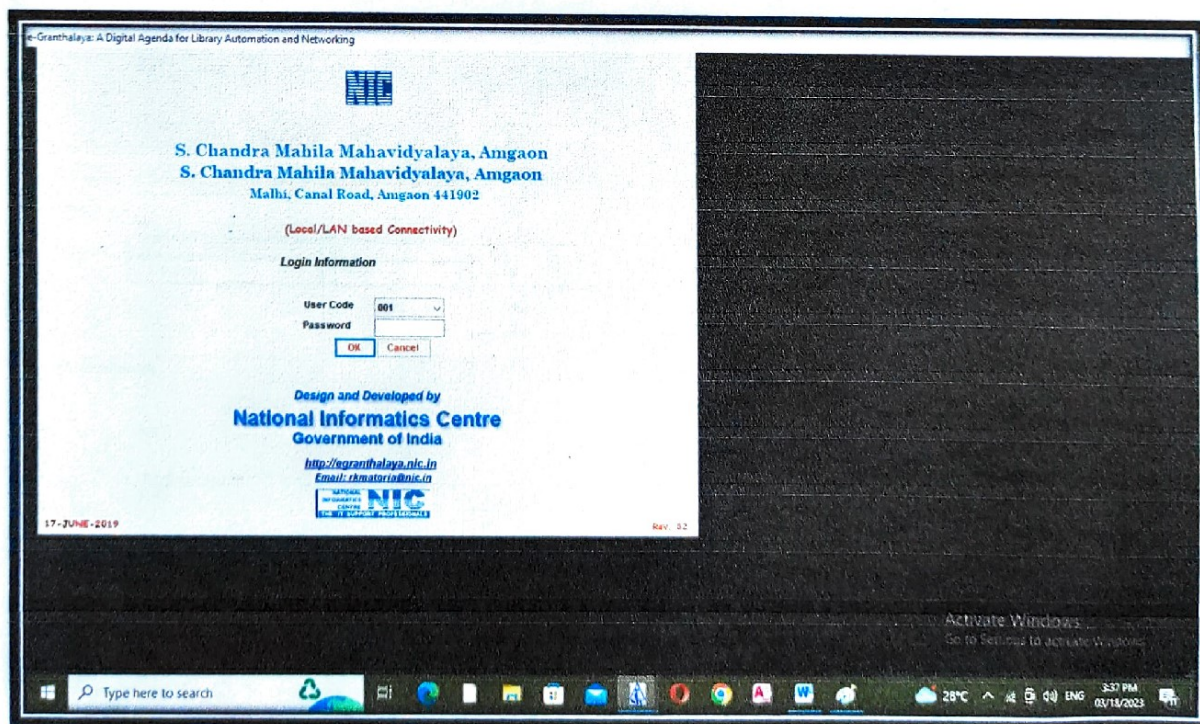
e-Granthalaya: A Digital Agenda for Library Automation and Networking

NIC

S. Chandra Mahila Mahavidyalaya, Amgaon
S. Chandra Mahila Mahavidyalaya, Amgaon
Malhi, Canal Road, Amgaon 441902

(Local/LAN based Connectivity)

Login Information

User Code 001
Password

OK Cancel

Design and Developed by
National Informatics Centre
Government of India

http://egranthalaya.nic.in
Email: rkmatoria@nic.in

NATIONAL INFORMATICS CENTRE NIC
THE IT SUPPORT PROFESSIONALS

17-JUNE-2019

Rev. 32

Activate Windows
Go to Settings to activate Windows.

Type here to search

28°C ENG 3:37 PM 03/18/2023